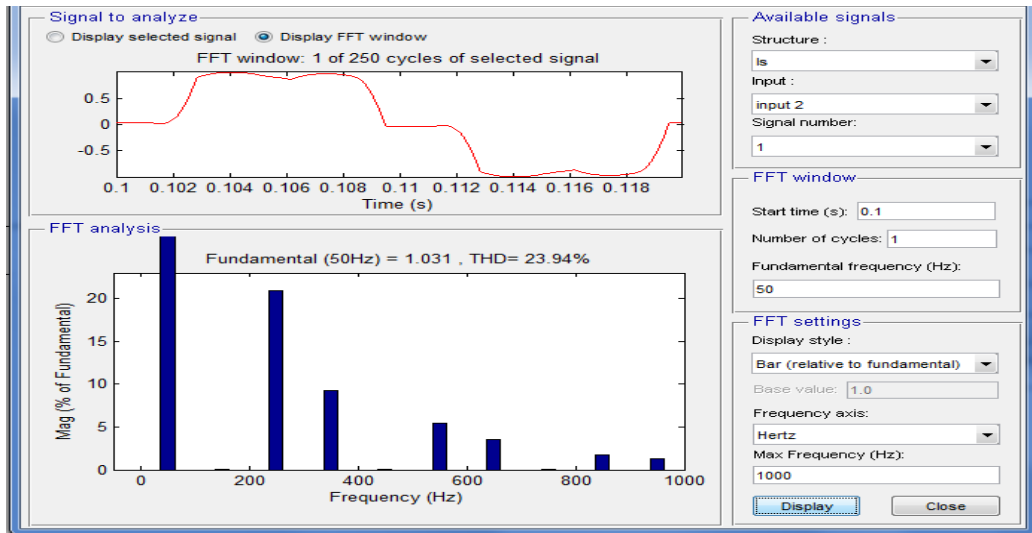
Signal to analyze

Display selected signal
Display FFT window

FFT window: 1 of 250 cycles of selected signal

0.5
0
-0.5

0.1 0.102 0.104 0.106 0.108 0.11 0.112 0.114 0.116 0.118

Time (s)

FFT analysis

Fundamental (50Hz) = 1.031 , THD= 23.94%

20
15
10
5
0

Mag (% of Fundamental)

0 200 400 600 800 1000

Frequency (Hz)

Available signals

Structure :
Is
Input :
input 2
Signal number:
1

FFT window

Start time (s): 0.1
Number of cycles: 1
Fundamental frequency (Hz):
50

FFT settings

Display style :
Bar (relative to fundamental)
Base value: 1.0
Frequency axis:
Hertz
Max Frequency (Hz):
1000

Display
Close